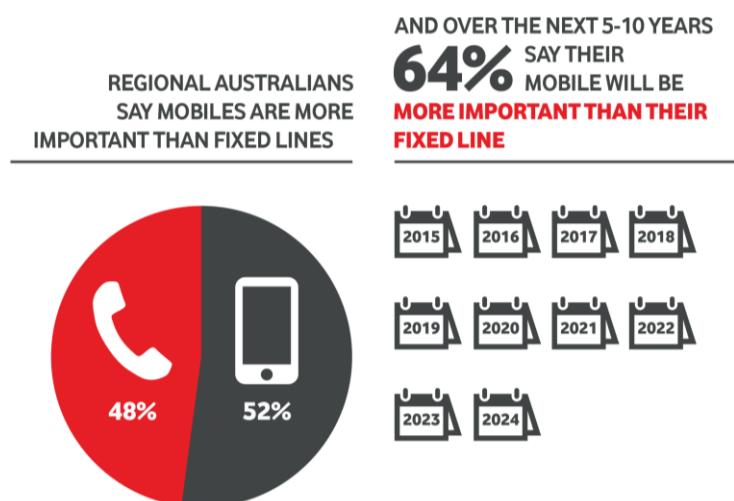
REGIONAL AUSTRALIANS SAY MOBILES ARE MORE IMPORTANT THAN FIXED LINES

AND OVER THE NEXT 5-10 YEARS 64% SAY THEIR MOBILE WILL BE MORE IMPORTANT THAN THEIR FIXED LINE

48%

52%

2015 2016 2017 2018

2019 2020 2021 2022

2023 2024